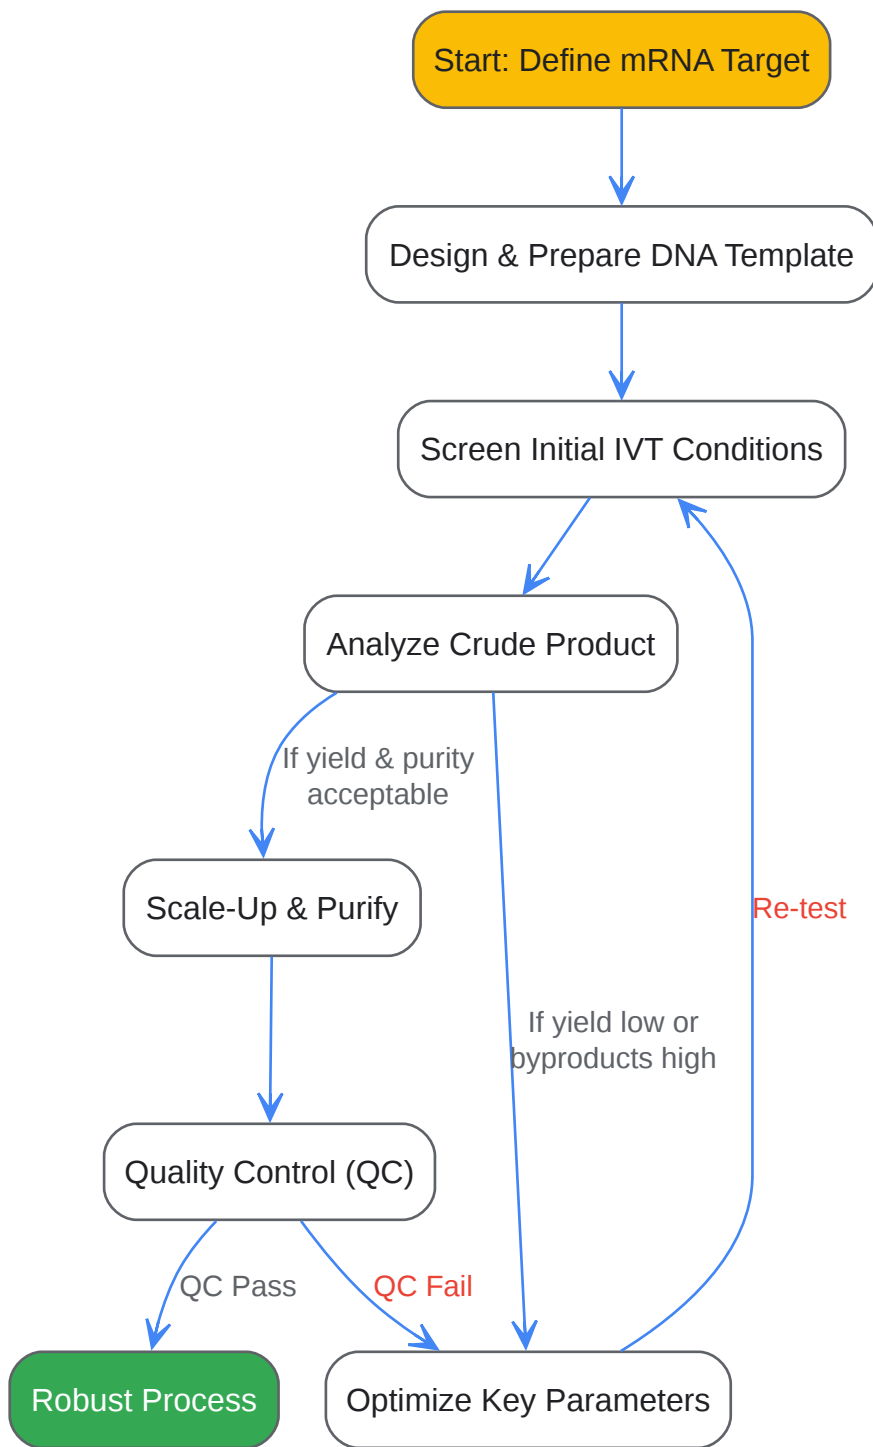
Start: Define mRNA Target

Design & Prepare DNA Template

Screen Initial IVT Conditions

Analyze Crude Product

If yield & purity acceptable

Scale-Up & Purify

Re-test

If yield low or byproducts high

Quality Control (QC)

QC Pass

QC Fail

Robust Process

Optimize Key Parameters